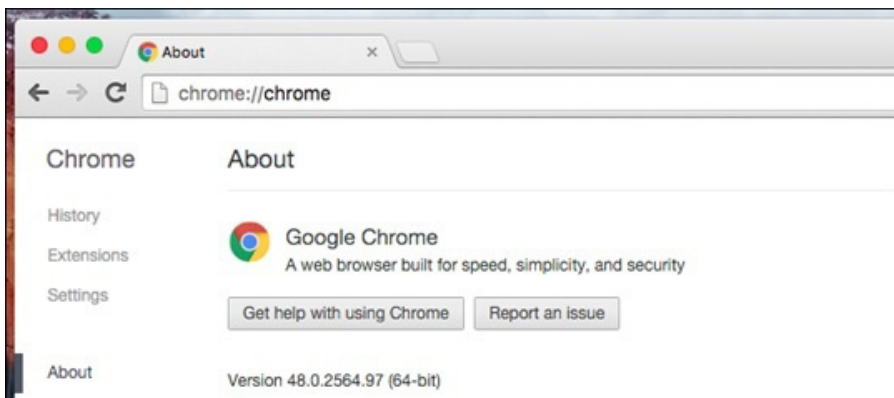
About ×

chrome://chrome

Chrome

History

Extensions

Settings

About

About

Google Chrome

A web browser built for speed, simplicity, and security

Get help with using Chrome

Report an issue

Version 48.0.2564.97 (64-bit)